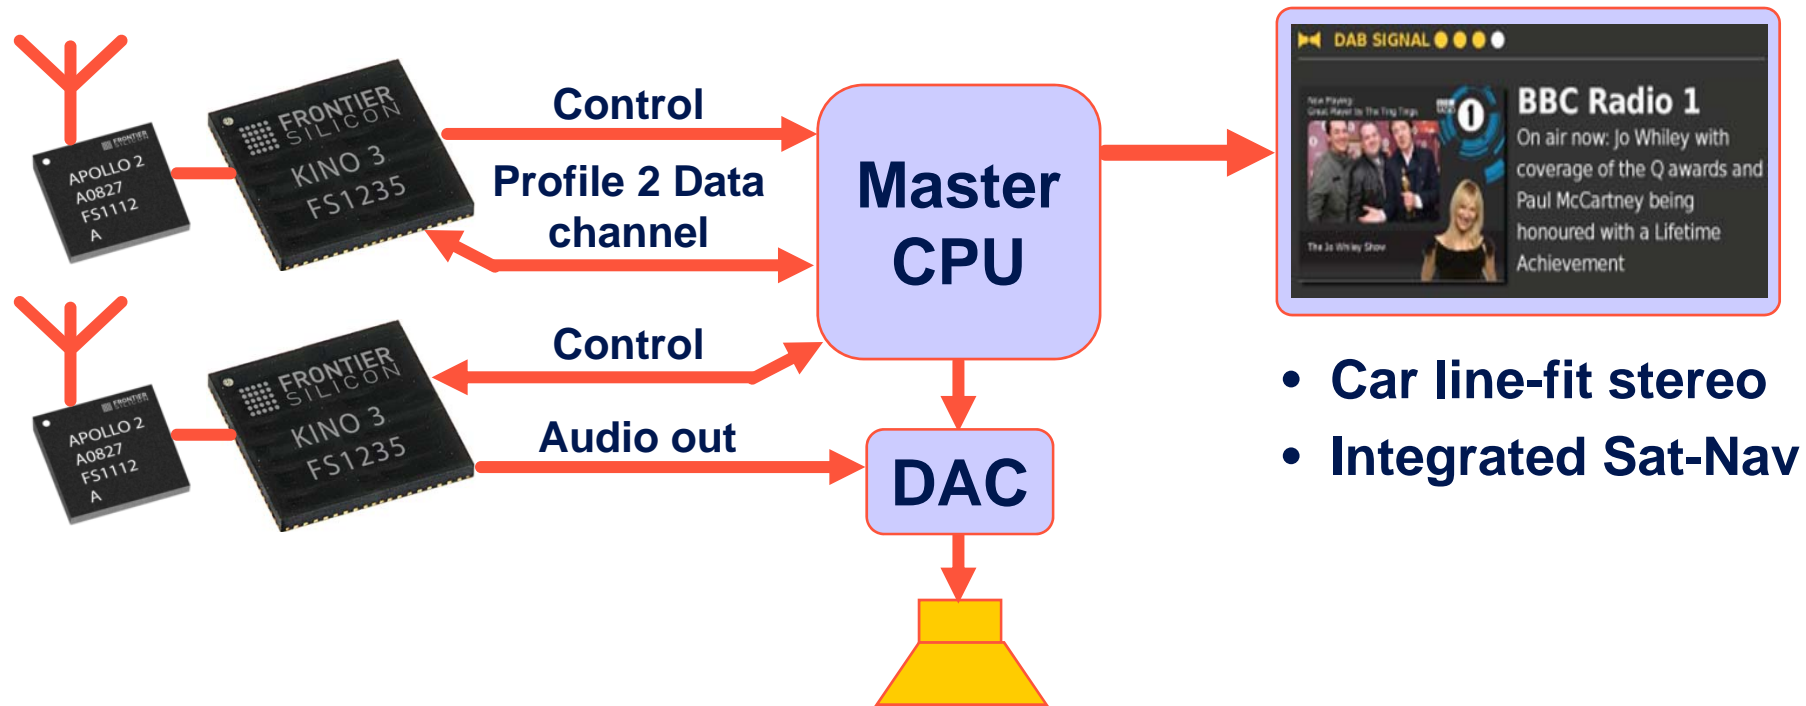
FRONTIER SILICON
APOLLO 2
A0827
FS1112
A

FRONTIER SILICON
KINO 3
FS1235

Control

Profile 2 Data channel

Master CPU

DAB SIGNAL

Now Playing
Great Player by The Ting Tings

BBC Radio 1

On air now: Jo Whiley with coverage of the Q awards and Paul McCartney being honoured with a Lifetime Achievement

The Jo Whiley Show

FRONTIER SILICON
APOLLO 2
A0827
FS1112
A

FRONTIER SILICON
KINO 3
FS1235

Control

Audio out

DAC

• Car line-fit stereo
• Integrated Sat-Nav